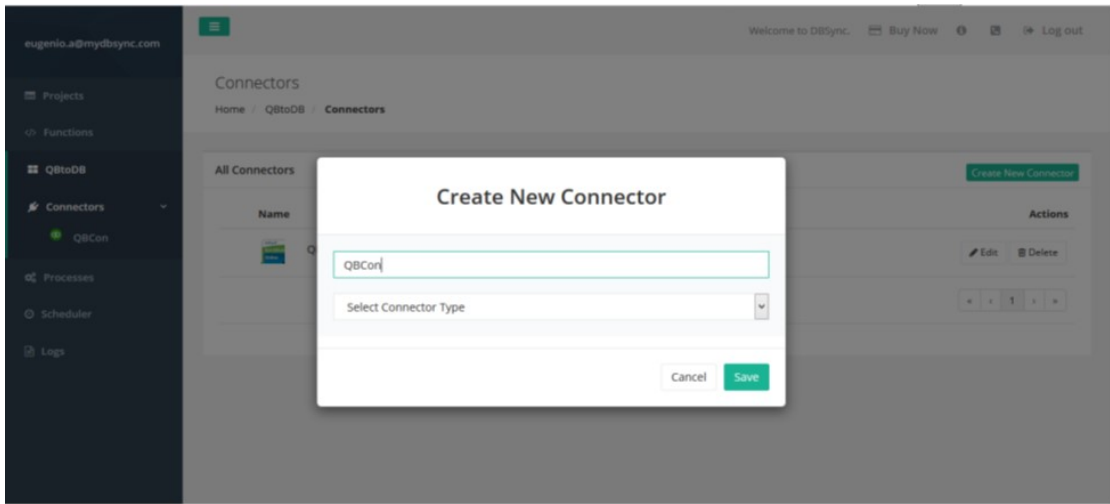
eugenio.a@mydbsync.com

Projects

Functions

QBtoDB

Connectors

QBCon

Processes

Scheduler

Logs

Welcome to DBSync. Buy Now Log out

Connectors

Home / QBtoDB / Connectors

All Connectors

Create New Connector

Name

Actions

Edit Delete

« ‹ 1 › »

Create New Connector

QBCon

Select Connector Type

Cancel Save